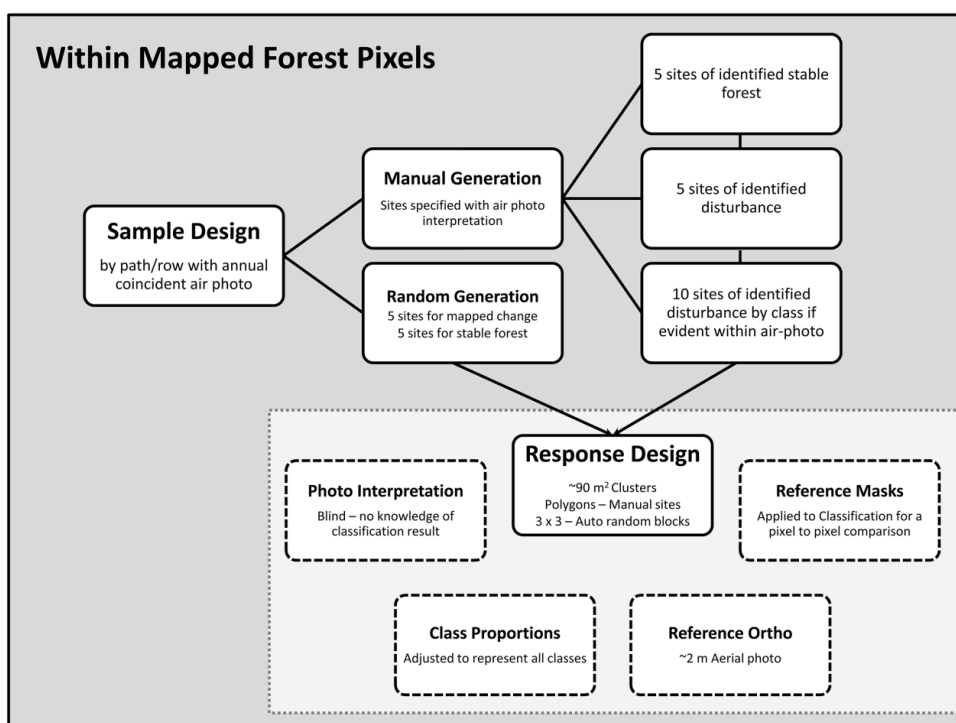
Within Mapped Forest Pixels

Sample Design
by path/row with annual coincident air photo

Manual Generation
Sites specified with air photo interpretation

Random Generation
5 sites for mapped change
5 sites for stable forest

5 sites of identified stable forest

5 sites of identified disturbance

10 sites of identified disturbance by class if evident within air-photo

Photo Interpretation
Blind – no knowledge of classification result

Response Design
~90 $m^2$ Clusters
Polygons – Manual sites
3 x 3 – Auto random blocks

Reference Masks
Applied to Classification for a pixel to pixel comparison

Class Proportions
Adjusted to represent all classes

Reference Ortho
~2 m Aerial photo